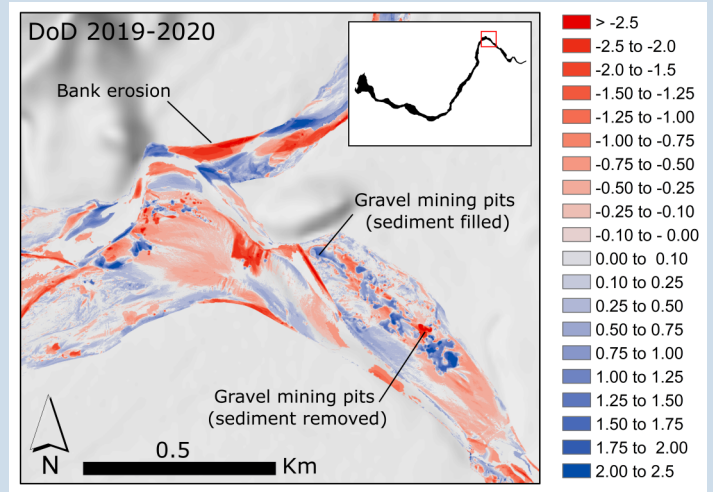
DoD 2019-2020

Bank erosion

Gravel mining pits
(sediment filled)

Gravel mining pits
(sediment removed)

N

0.5

Km

> -2.5
-2.5 to -2.0
-2.0 to -1.5
-1.50 to -1.25
-1.25 to -1.00
-1.00 to -0.75
-0.75 to -0.50
-0.50 to -0.25
-0.25 to -0.10
-0.10 to - 0.00
0.00 to 0.10
0.10 to 0.25
0.25 to 0.50
0.50 to 0.75
0.75 to 1.00
1.00 to 1.25
1.25 to 1.50
1.50 to 1.75
1.75 to 2.00
2.00 to 2.5